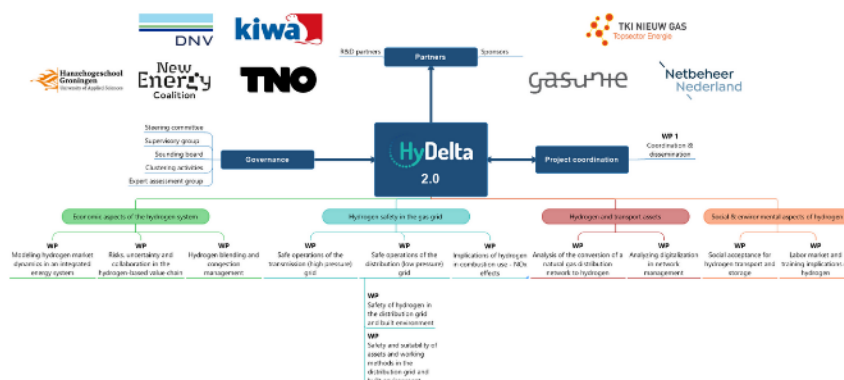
DNV

kiwa

TKI NIEUW GAS
Topsector Energie

Hanzehogeschool Groningen
University of Applied Sciences

New Energy Coalition

TNO

R&D partners

Partners

Sponsors

gasunie

Netbeheer Nederland

Steering committee

Supervisory group

Sounding board

Clustering activities

Expert assessment group

Governance

HyDelta 2.0

Project coordination

WP 1
Coordination & dissemination

Economic aspects of the hydrogen system

WP
Modeling hydrogen market dynamics in an integrated energy system

WP
Risks, uncertainty and collaboration in the hydrogen-based value chain

WP
Hydrogen blending and congestion management

Hydrogen safety in the gas grid

WP
Safe operations of the transmission (high pressure) grid

WP
Safe operations of the distribution (low pressure) grid

WP
Implications of hydrogen in combustion use - NOx effects

WP
Safety of hydrogen in the distribution grid and built environment

WP
Safety and suitability of assets and working methods in the distribution grid and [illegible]

Hydrogen and transport assets

WP
Analysis of the conversion of a natural gas distribution network to hydrogen

WP
Analyzing digitalization in network management

Social & environmental aspects of hydrogen

WP
Social acceptance for hydrogen transport and storage

WP
Labor market and training implications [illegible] hydrogen